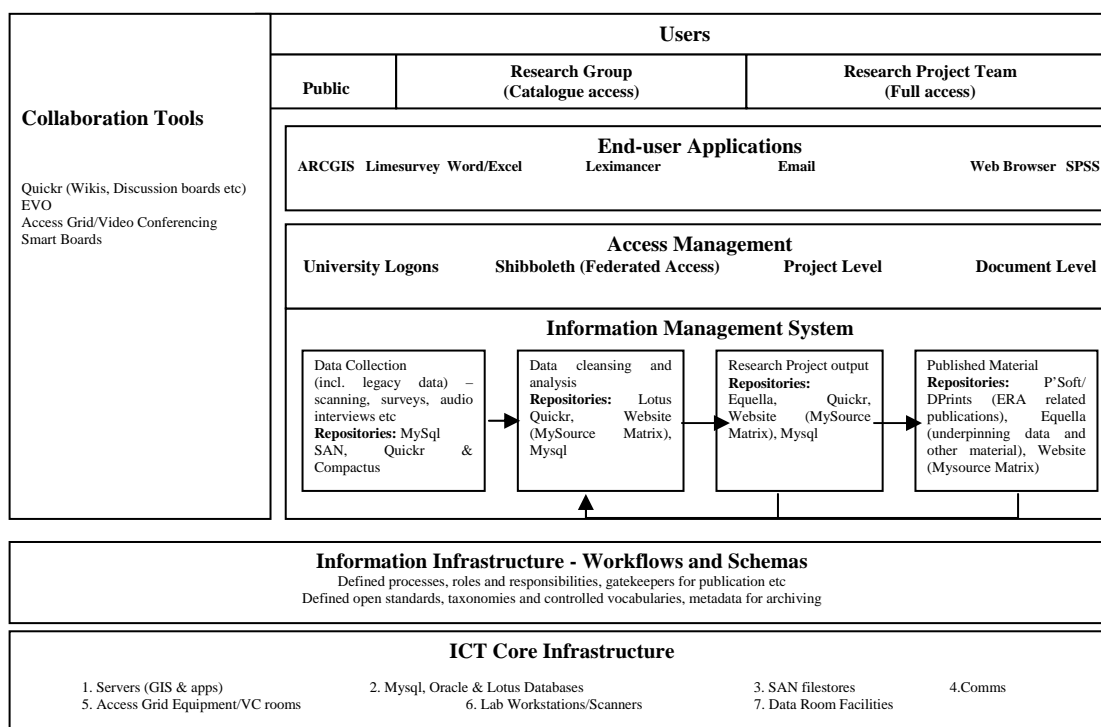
Collaboration Tools

Quickr (Wikis, Discussion boards etc)
EVO
Access Grid/Video Conferencing
Smart Boards

Users

Public

Research Group
(Catalogue access)

Research Project Team
(Full access)

End-user Applications

ARCGIS Limesurvey Word/Excel Leximancer Email Web Browser SPSS

Access Management

University Logons Shibboleth (Federated Access) Project Level Document Level

Information Management System

Data Collection (incl. legacy data) – scanning, surveys, audio interviews etc **Repositories:** MySql SAN, Quickr & Compactus

Data cleansing and analysis **Repositories:** Lotus Quickr, Website (MySource Matrix), Mysql

Research Project output **Repositories:** Equella, Quickr, Website (MySource Matrix), Mysql

Published Material **Repositories:** P'Soft/ DPrints (ERA related publications), Equella (underpinning data and other material), Website (Mysource Matrix)

Information Infrastructure - Workflows and Schemas
Defined processes, roles and responsibilities, gatekeepers for publication etc
Defined open standards, taxonomies and controlled vocabularies, metadata for archiving

ICT Core Infrastructure

1. Servers (GIS & apps) 2. Mysql, Oracle & Lotus Databases 3. SAN filestores 4.Comms
5. Access Grid Equipment/VC rooms 6. Lab Workstations/Scanners 7. Data Room Facilities